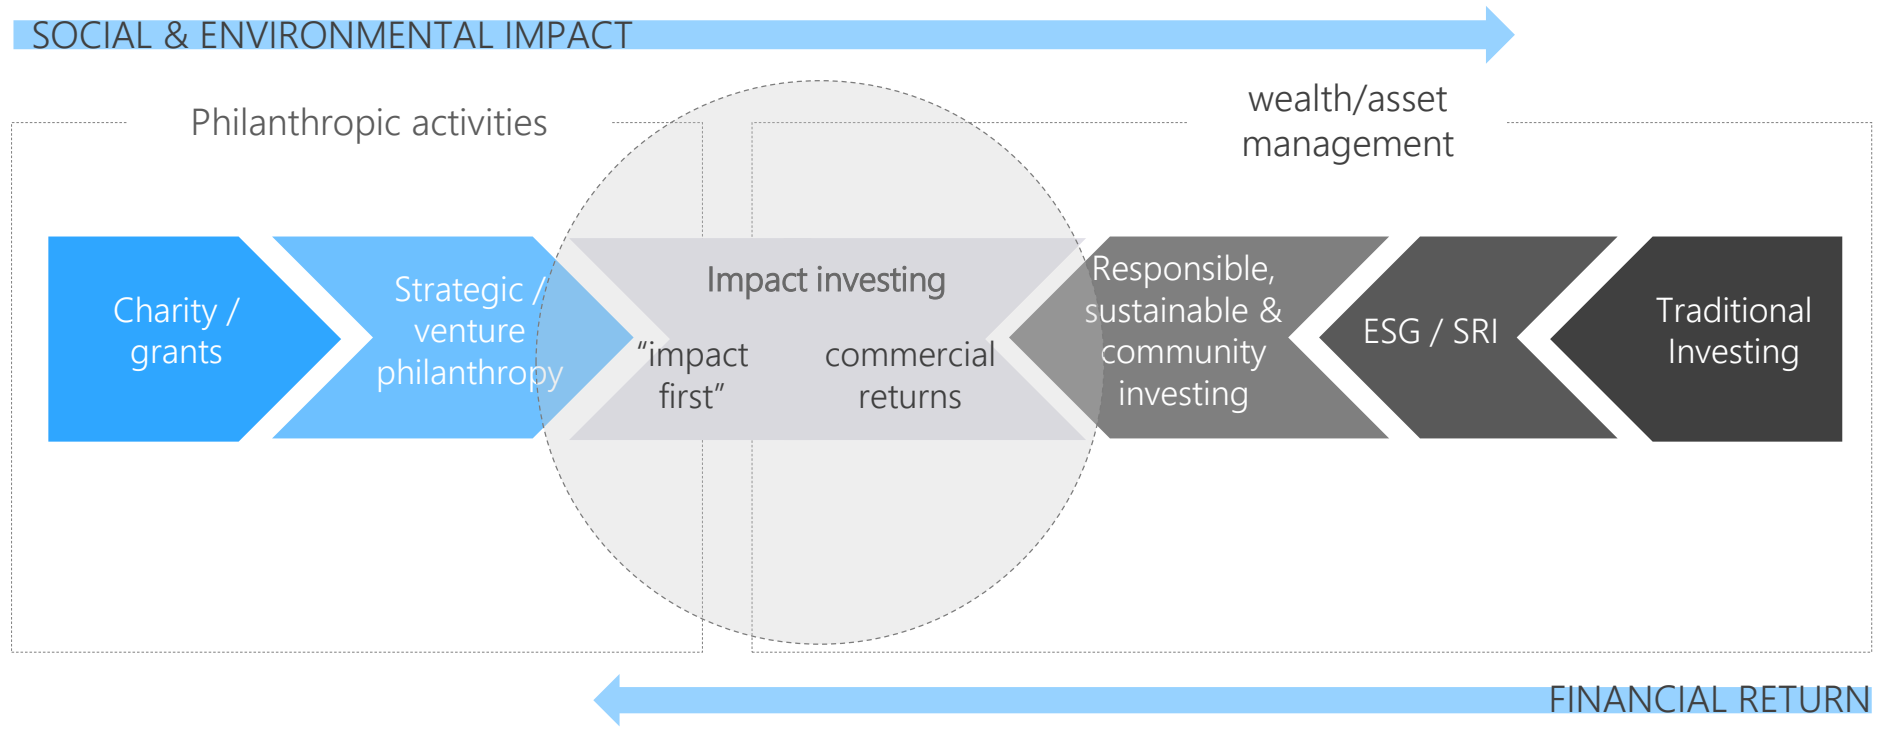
SOCIAL & ENVIRONMENTAL IMPACT

Philanthropic activities

wealth/asset management

Charity / grants

Strategic / venture philanthropy

Impact investing

“impact first”

commercial returns

Responsible, sustainable & community investing

ESG / SRI

Traditional Investing

FINANCIAL RETURN